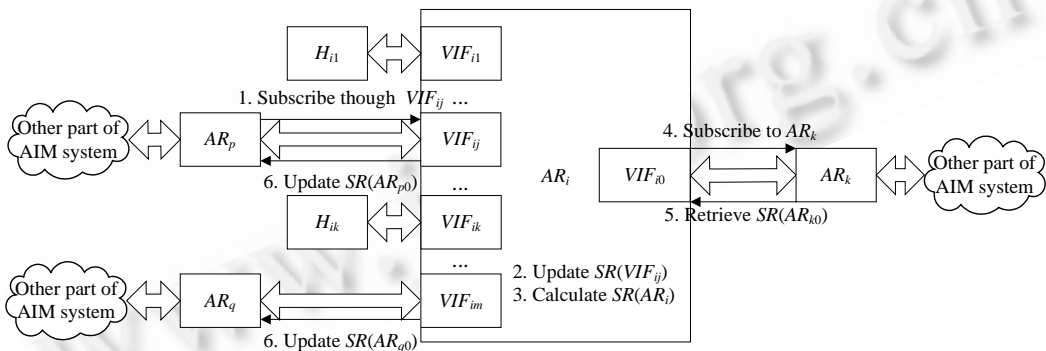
$H_{i1}$

$VIF_{i1}$

1. Subscribe though $VIF_{ij}$ ...

Other part of AIM system

$AR_p$

$VIF_{ij}$

6. Update $SR(AR_{p0})$

...

$H_{ik}$

$VIF_{ik}$

...

$AR_i$

4. Subscribe to $AR_k$

$VIF_{i0}$

$AR_k$

Other part of AIM system

5. Retrieve $SR(AR_{k0})$

Other part of AIM system

$AR_q$

$VIF_{im}$

2. Update $SR(VIF_{ij})$

3. Calculate $SR(AR_i)$

6. Update $SR(AR_{q0})$